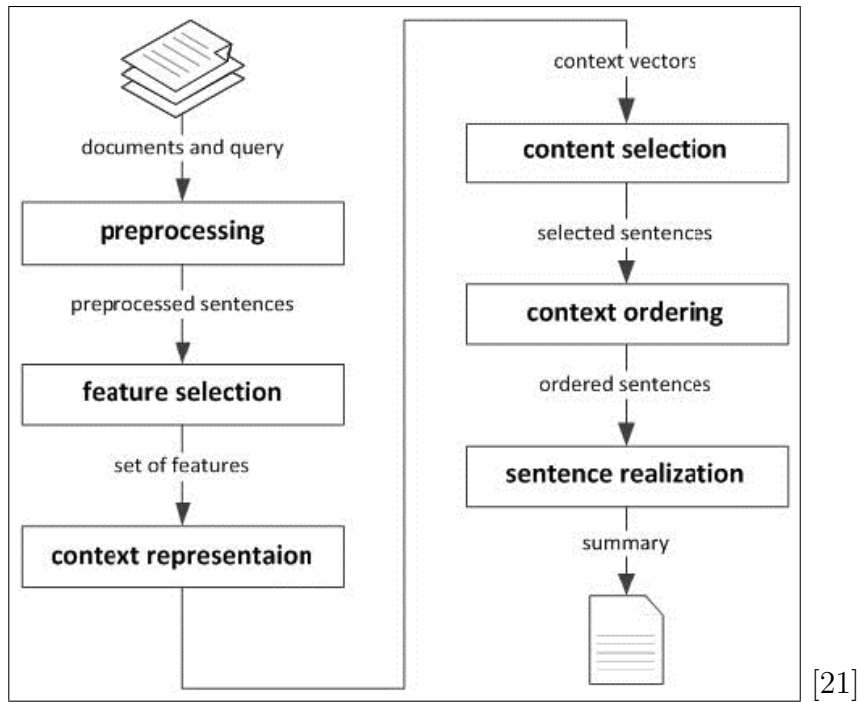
documents and query

preprocessing

preprocessed sentences

feature selection

set of features

context representaion

context vectors

content selection

selected sentences

context ordering

ordered sentences

sentence realization

summary

[21]